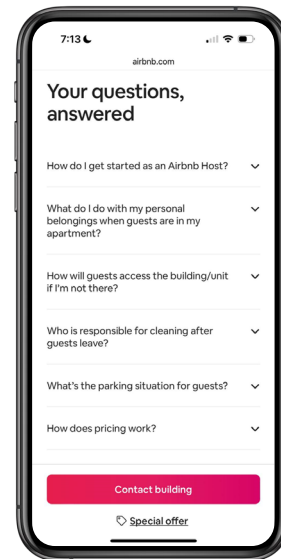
7:13

airbnb.com

Your questions, answered

How do I get started as an Airbnb Host?

What do I do with my personal belongings when guests are in my apartment?

How will guests access the building/unit if I'm not there?

Who is responsible for cleaning after guests leave?

What's the parking situation for guests?

How does pricing work?

Contact building

Special offer